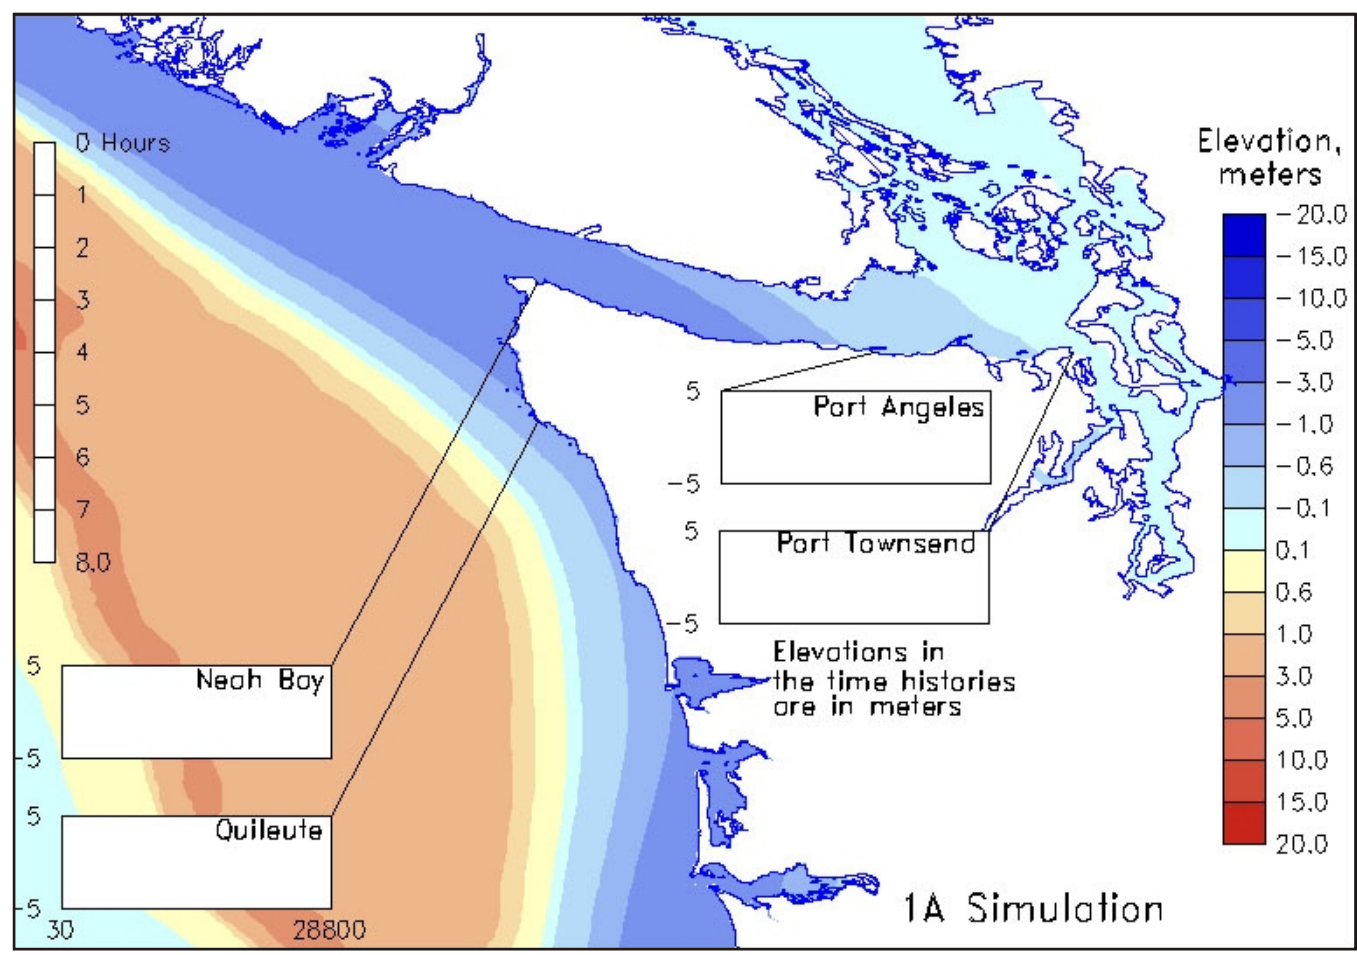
0 Hours
1
2
3
4
5
6
7
8.0

Elevation, meters
-20.0
-15.0
-10.0
-5.0
-3.0
-1.0
-0.6
-0.1
0.1
0.6
1.0
3.0
5.0
10.0
15.0
20.0

5
Port Angeles
-5
5
Port Townsend
-5

Elevations in the time histories are in meters

5
Neah Bay
-5
5
Quileute
-5
30
28800

1A Simulation